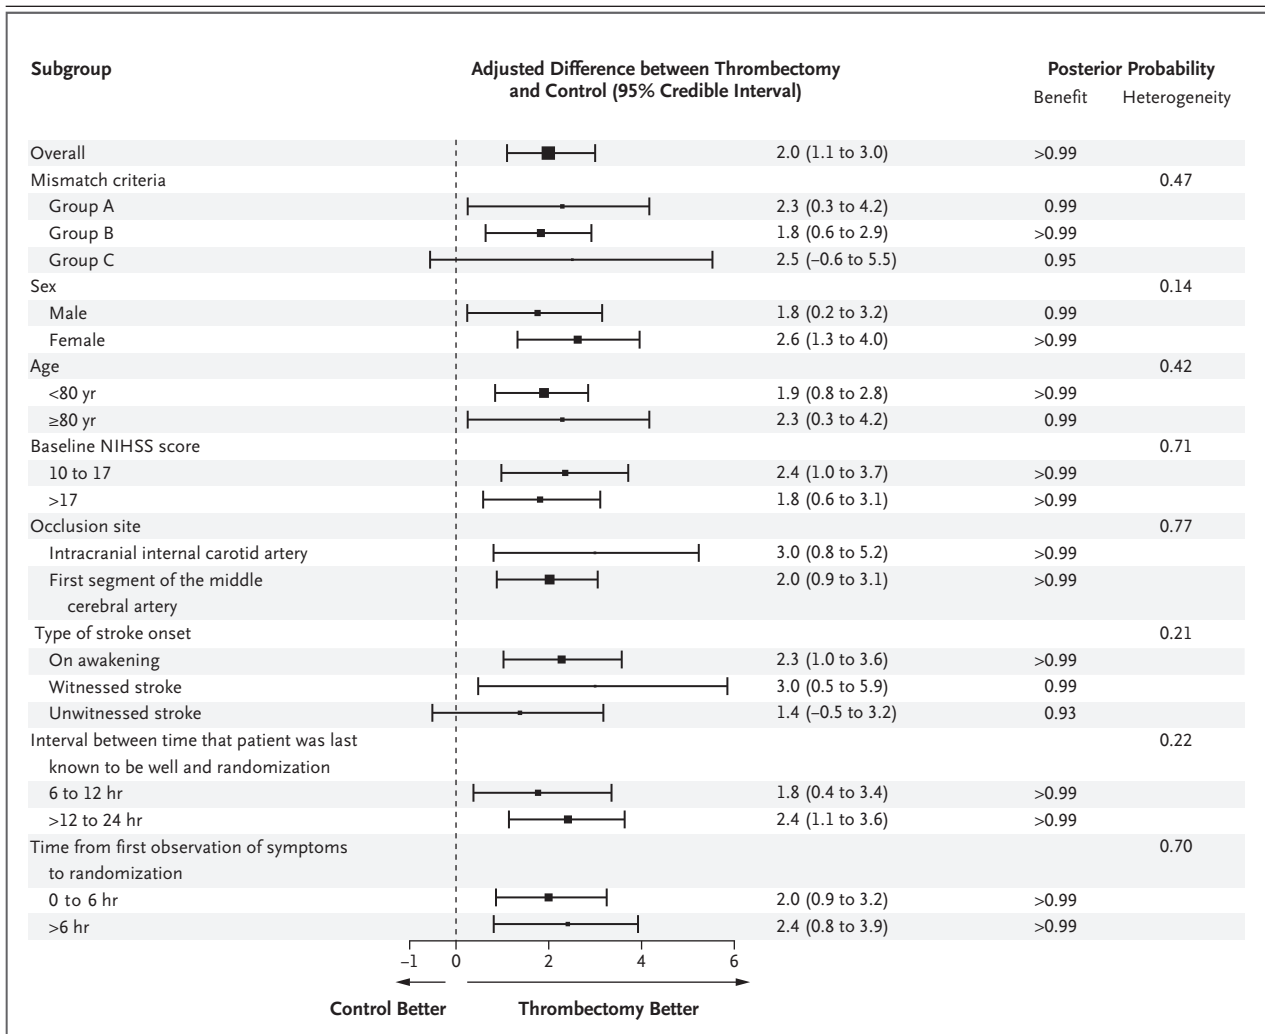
| Subgroup | Adjusted Difference between Thrombectomy and Control (95% Credible Interval) | Posterior Probability Benefit | Posterior Probability Heterogeneity |
|---|---|---|---|
| Overall | 2.0 (1.1 to 3.0) | >0.99 | |
| Mismatch criteria | | | 0.47 |
| Group A | 2.3 (0.3 to 4.2) | 0.99 | |
| Group B | 1.8 (0.6 to 2.9) | >0.99 | |
| Group C | 2.5 (−0.6 to 5.5) | 0.95 | |
| Sex | | | 0.14 |
| Male | 1.8 (0.2 to 3.2) | 0.99 | |
| Female | 2.6 (1.3 to 4.0) | >0.99 | |
| Age | | | 0.42 |
| <80 yr | 1.9 (0.8 to 2.8) | >0.99 | |
| ≥80 yr | 2.3 (0.3 to 4.2) | 0.99 | |
| Baseline NIHSS score | | | 0.71 |
| 10 to 17 | 2.4 (1.0 to 3.7) | >0.99 | |
| >17 | 1.8 (0.6 to 3.1) | >0.99 | |
| Occlusion site | | | 0.77 |
| Intracranial internal carotid artery | 3.0 (0.8 to 5.2) | >0.99 | |
| First segment of the middle cerebral artery | 2.0 (0.9 to 3.1) | >0.99 | |
| Type of stroke onset | | | 0.21 |
| On awakening | 2.3 (1.0 to 3.6) | >0.99 | |
| Witnessed stroke | 3.0 (0.5 to 5.9) | 0.99 | |
| Unwitnessed stroke | 1.4 (−0.5 to 3.2) | 0.93 | |
| Interval between time that patient was last known to be well and randomization | | | 0.22 |
| 6 to 12 hr | 1.8 (0.4 to 3.4) | >0.99 | |
| >12 to 24 hr | 2.4 (1.1 to 3.6) | >0.99 | |
| Time from first observation of symptoms to randomization | | | 0.70 |
| 0 to 6 hr | 2.0 (0.9 to 3.2) | >0.99 | |
| >6 hr | 2.4 (0.8 to 3.9) | >0.99 | |

−1 0 2 4 6

Control Better Thrombectomy Better